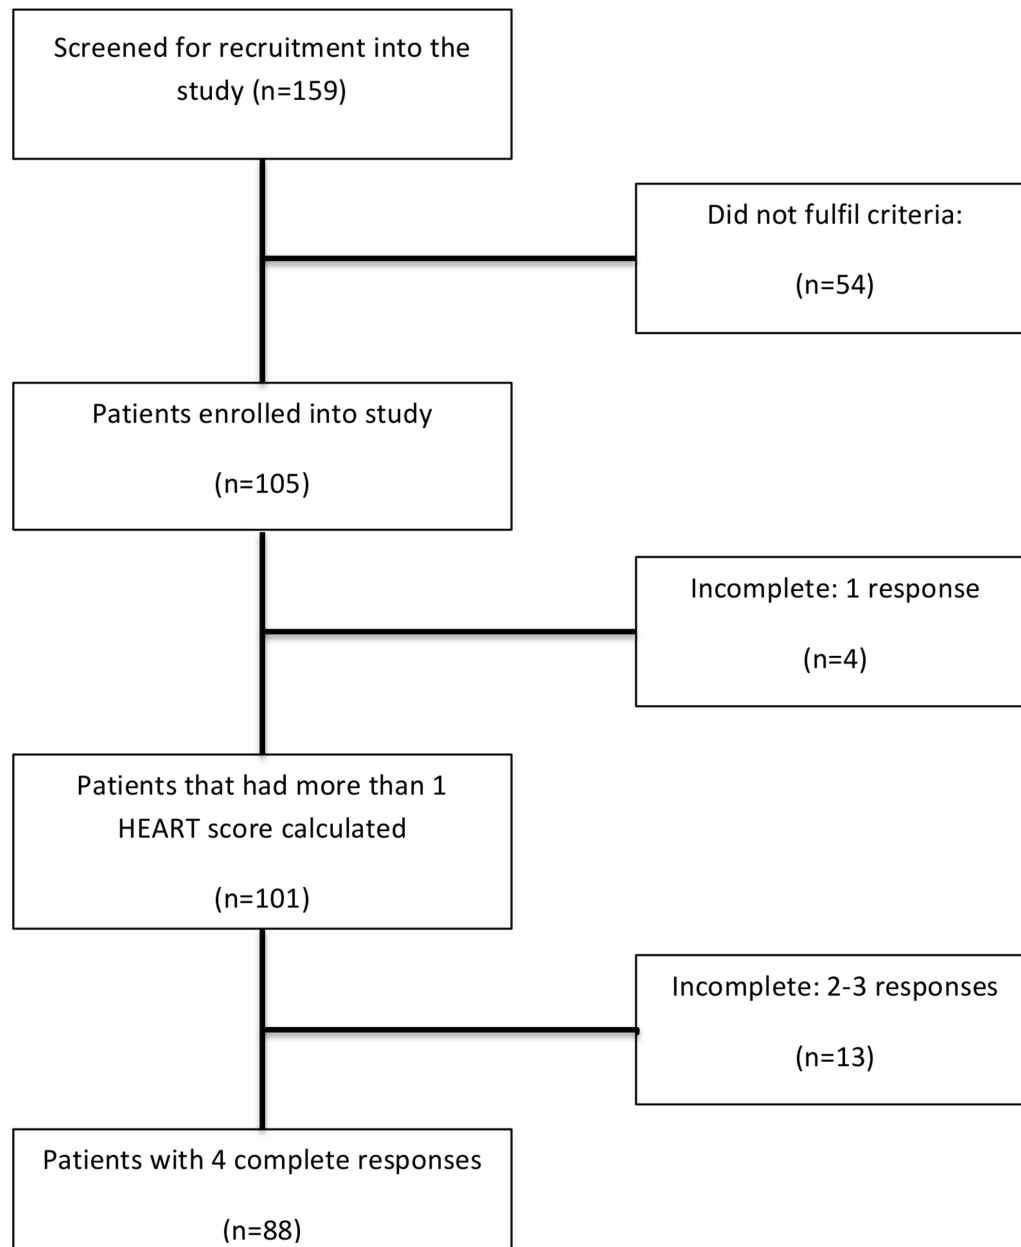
Screened for recruitment into the study (n=159)

Did not fulfil criteria:

(n=54)

Patients enrolled into study

(n=105)

Incomplete: 1 response

(n=4)

Patients that had more than 1 HEART score calculated

(n=101)

Incomplete: 2-3 responses

(n=13)

Patients with 4 complete responses

(n=88)